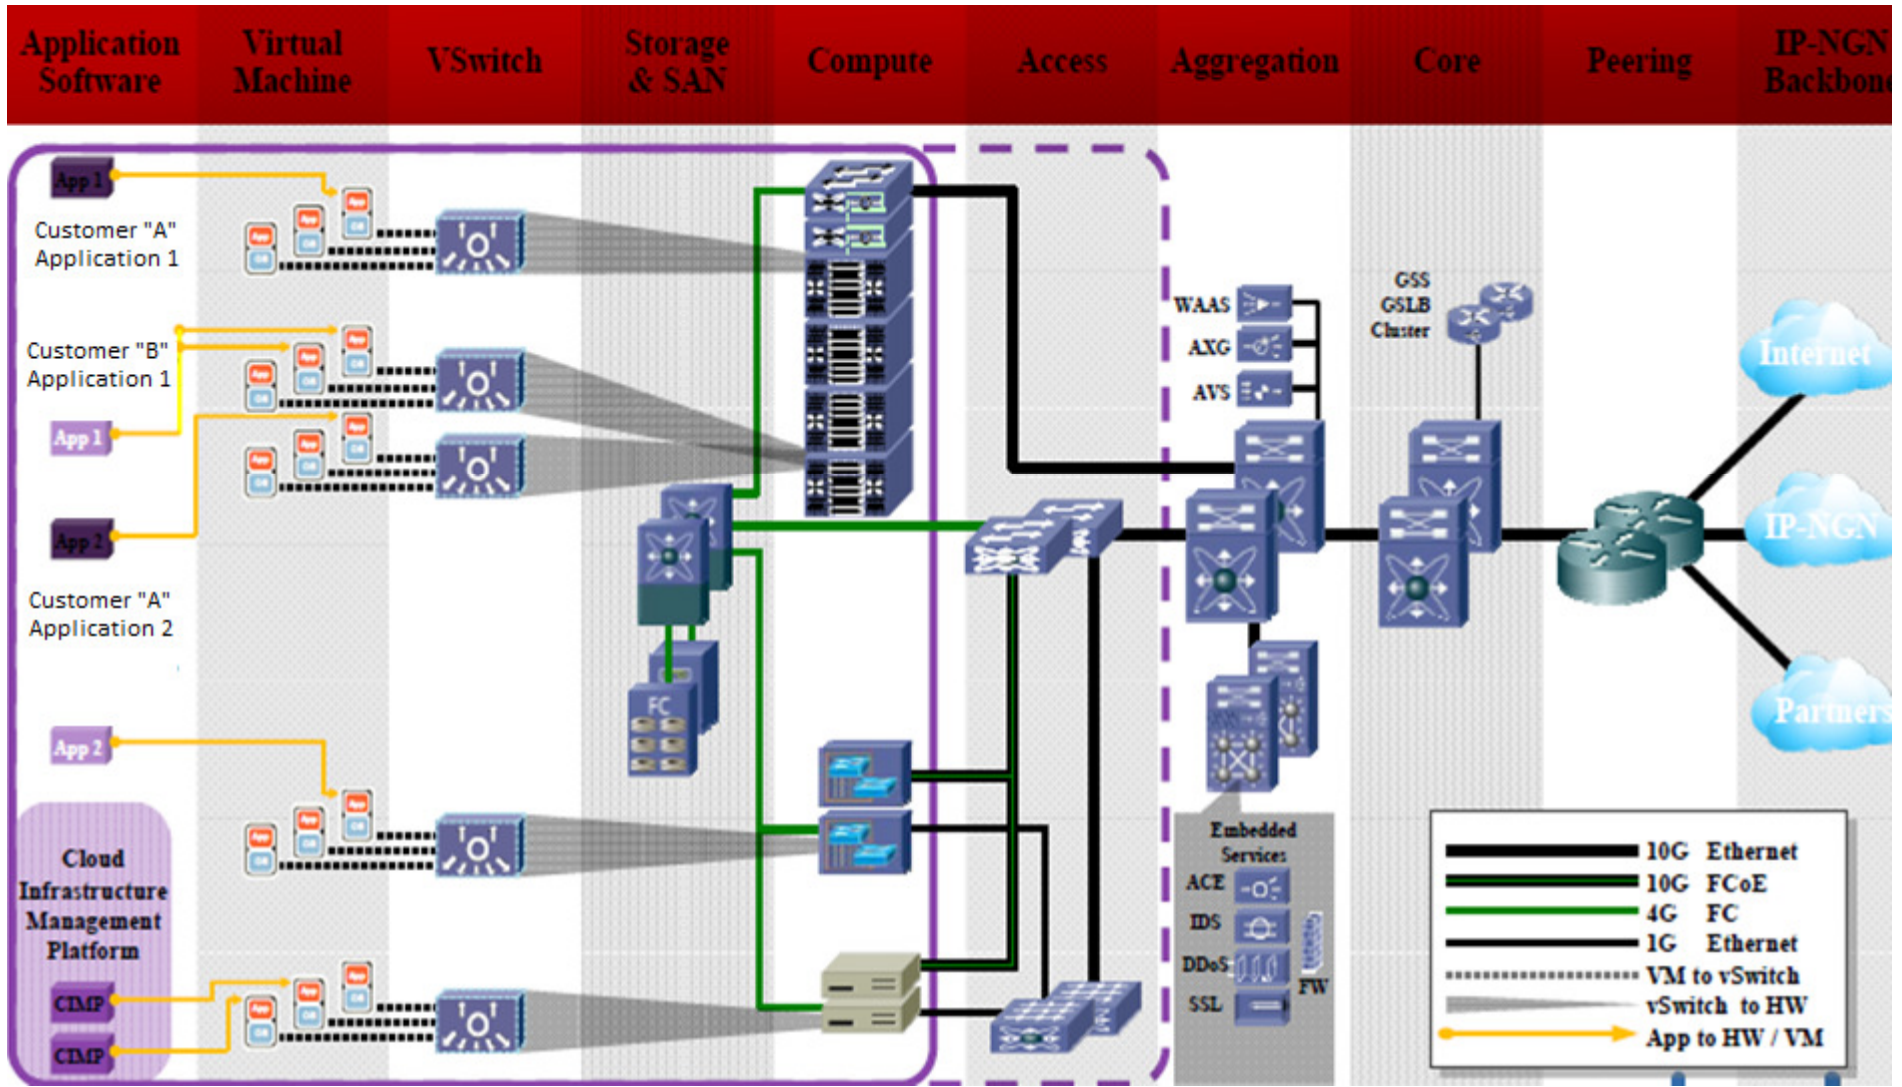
Application Software | Virtual Machine | VSwitch | Storage & SAN | Compute | Access | Aggregation | Core | Peering | IP-NGN Backbone

App 1

Customer "A" Application 1

Customer "B" Application 1

App 1

App 2

Customer "A" Application 2

App 2

Cloud Infrastructure Management Platform

CIMP

CIMP

FC

WAAS

AXG

AVS

GSS GSLB Cluster

Internet

IP-NGN

Partners

Embedded Services

ACE

IDS

DDoS

SSL

FW

10G Ethernet
10G FCoE
4G FC
1G Ethernet
VM to vSwitch
vSwitch to HW
App to HW / VM